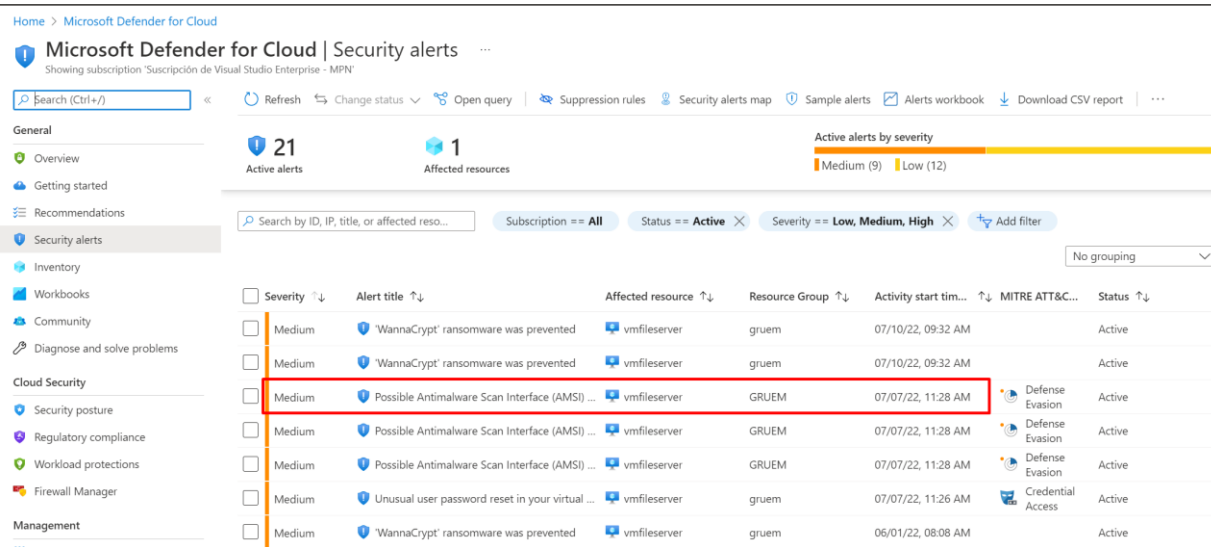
Home > Microsoft Defender for Cloud

Microsoft Defender for Cloud | Security alerts ...

Showing subscription 'Suscripción de Visual Studio Enterprise - MPN'

Search (Ctrl+/) «

General

Overview

Getting started

Recommendations

Security alerts

Inventory

Workbooks

Community

Diagnose and solve problems

Cloud Security

Security posture

Regulatory compliance

Workload protections

Firewall Manager

Management

Refresh | Change status | Open query | Suppression rules | Security alerts map | Sample alerts | Alerts workbook | Download CSV report | ...

21 Active alerts

1 Affected resources

Active alerts by severity

Medium (9) Low (12)

Search by ID, IP, title, or affected reso...

Subscription == All

Status == Active

Severity == Low, Medium, High

Add filter

No grouping

| Severity | Alert title | Affected resource | Resource Group | Activity start tim... | MITRE ATT&C... | Status |
|---|---|---|---|---|---|---|
| Medium | 'WannaCrypt' ransomware was prevented | vmfileserver | gruem | 07/10/22, 09:32 AM | | Active |
| Medium | 'WannaCrypt' ransomware was prevented | vmfileserver | gruem | 07/10/22, 09:32 AM | | Active |
| Medium | Possible Antimalware Scan Interface (AMSI) ... | vmfileserver | GRUEM | 07/07/22, 11:28 AM | Defense Evasion | Active |
| Medium | Possible Antimalware Scan Interface (AMSI) ... | vmfileserver | GRUEM | 07/07/22, 11:28 AM | Defense Evasion | Active |
| Medium | Possible Antimalware Scan Interface (AMSI) ... | vmfileserver | GRUEM | 07/07/22, 11:28 AM | Defense Evasion | Active |
| Medium | Unusual user password reset in your virtual ... | vmfileserver | gruem | 07/07/22, 11:26 AM | Credential Access | Active |
| Medium | 'WannaCrypt' ransomware was prevented | vmfileserver | gruem | 06/01/22, 08:08 AM | | Active |